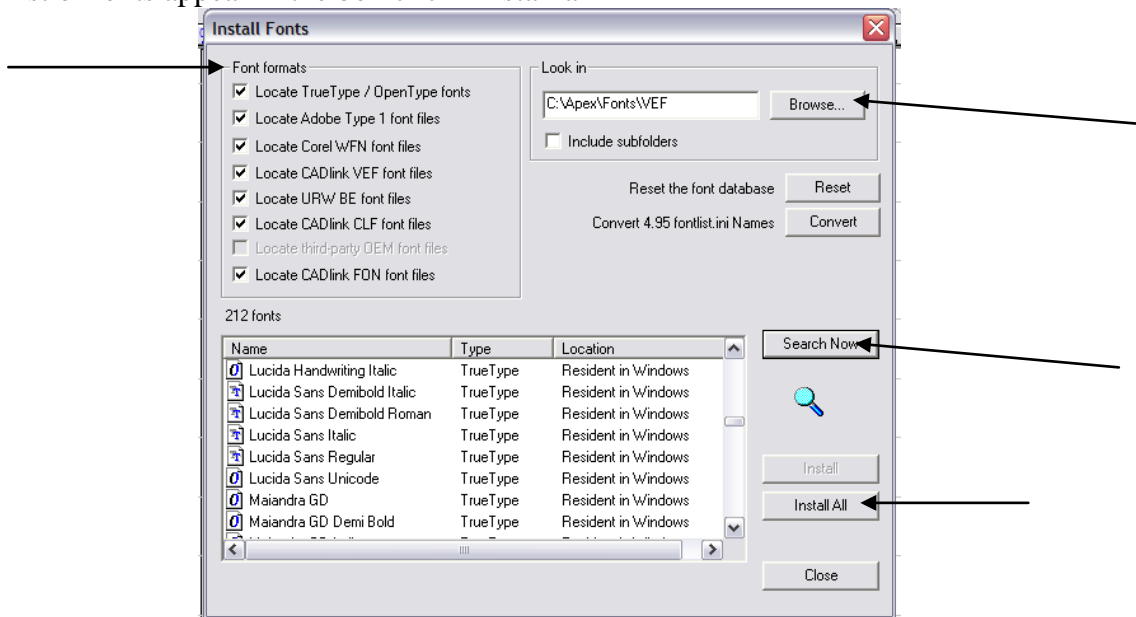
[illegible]

Install Fonts

Font formats
☑ Locate TrueType / OpenType fonts
☑ Locate Adobe Type 1 font files
☑ Locate Corel WFN font files
☑ Locate CADlink VEF font files
☑ Locate URW BE font files
☑ Locate CADlink CLF font files
☐ Locate third-party OEM font files
☑ Locate CADlink FON font files

Look in
C:\Apex\Fonts\VEF
Browse...
☐ Include subfolders

Reset the font database Reset
Convert 4.95 fontlist.ini Names Convert

212 fonts

| Name | Type | Location |
|---|---|---|
| Lucida Handwriting Italic | TrueType | Resident in Windows |
| Lucida Sans Demibold Italic | TrueType | Resident in Windows |
| Lucida Sans Demibold Roman | TrueType | Resident in Windows |
| Lucida Sans Italic | TrueType | Resident in Windows |
| Lucida Sans Regular | TrueType | Resident in Windows |
| Lucida Sans Unicode | TrueType | Resident in Windows |
| Maiandra GD | TrueType | Resident in Windows |
| Maiandra GD Demi Bold | TrueType | Resident in Windows |

Search Now
Install
Install All
Close